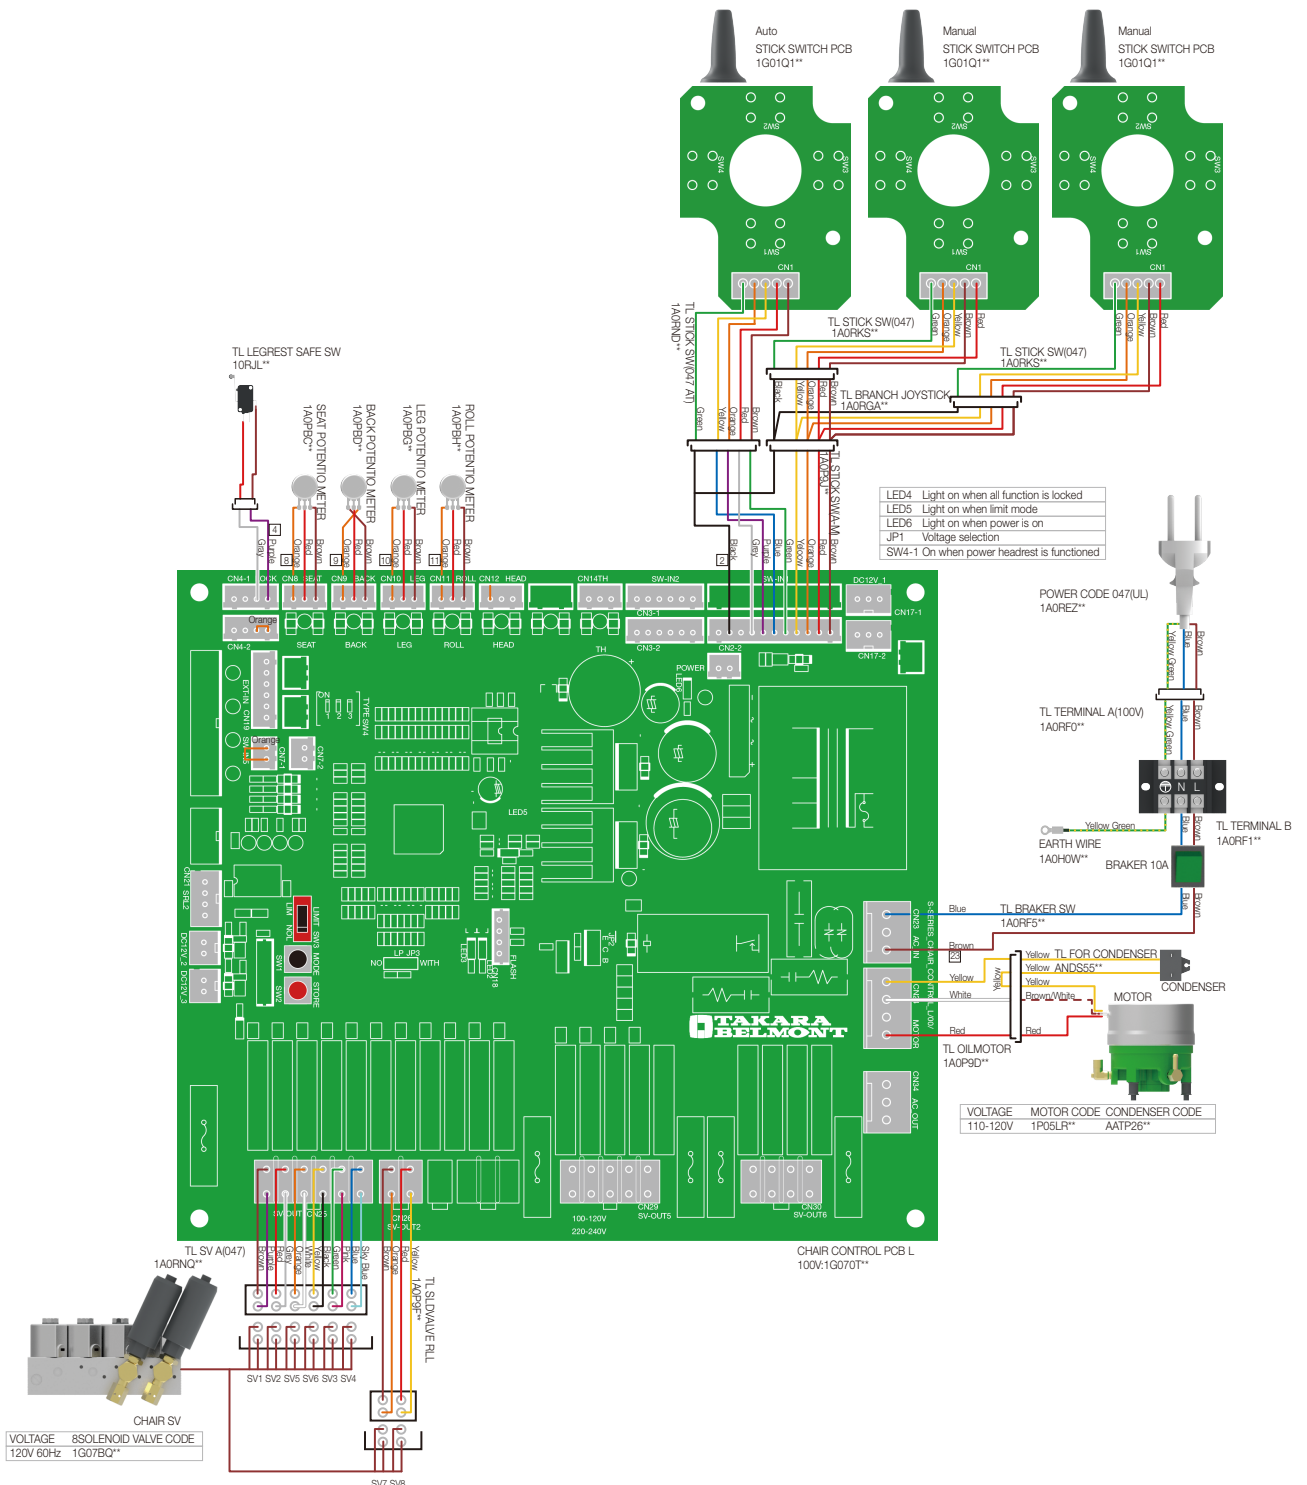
Auto
STICK SWITCH PCB
1G01Q1**

Manual
STICK SWITCH PCB
1G01Q1**

Manual
STICK SWITCH PCB
1G01Q1**

SW2 SW4 SW3 SW1 CN1

TL STICK SW(047)
1A0RKS**

Green Orange Yellow Brown Red

TL STICK SW(047)
1A0RKS**

Green Orange Yellow Brown Red

TL STICK SW(047 AT)
1A0RND**

TL BRANCH JOYSTICK
1A0RGA**

Black Yellow Orange Red Brown

Green Yellow Orange Red Brown

TL STICK SW(A-M)
1A0P**

TL LEGREST SAFE SW
10RJL**

SEAT POTENTIO METER
1A0PBC**

BACK POTENTIO METER
1A0PBD**

LEG POTENTIO METER
1A0PBG**

ROLL POTENTIO METER
1A0PBH**

Gray Purple Orange Red Brown Orange Red Brown Orange Red Brown Orange Red Brown

4 8 9 10 11 2

Black Purple Blue Gray Green Orange Yellow Red Brown

| LED4 | Light on when all function is locked |
|---|---|
| LED5 | Light on when limit mode |
| LED6 | Light on when power is on |
| JP1 | Voltage selection |
| SW4-1 | On when power headrest is functioned |

POWER CODE 047(UL)
1A0REZ**

Yellow Green Blue Brown

TL TERMINAL A(100V)
1A0RF0**

Yellow Green Blue Brown

N L

EARTH WIRE
1A0H0W**

Yellow Green

TL TERMINAL B
1A0RF1**

Blue Brown

BRAKER 10A

CN4-1 LOCK CN8 SEAT CN9 BACK CN10 LEG CN11 ROLL CN12 HEAD CN14TH SW-IN2 SW-IN DC12V_1 CN17-1
Orange CN4-2 SEAT BACK LEG ROLL HEAD CN3-1 CN3-2 CN2-2 CN17-2
TH POWER LED6 EXT-IN CN19 ON TYPE SW4 SW-IN3 Orange CN7-1 CN7-2 LED5
CN21 SRL2 DC12V_2 DC12V_3 LIMIT NOL SW3 MODE SW1 SW2 STORE
NO LP JP3 WITH LED4 CN18 FLASH
S-SERIES CHAIR CONTROL CN23 AC IN CN31 L(100V) MOTOR CN34 AC OUT
TAKARA BELMONT

Blue TL BRAKER SW
1A0RF5**

Brown 23

Yellow TL FOR CONDENSER
Yellow ANDS55**
Yellow
Brown/White
Yellow
White
Yellow

CONDENSER

MOTOR

Red
Red

TL OILMOTOR
1A0P9D**

| VOLTAGE | MOTOR CODE | CONDENSER CODE |
|---|---|---|
| 110-120V | 1P05LR** | AATP26** |

SV-OUT CN25 CN26 SV-OUT2 CN29 SV-OUT5 CN30 SV-OUT6
100-120V
220-240V

CHAIR CONTROL PCB L
100V:1G070T**

TL SV A(047)
1A0RNQ**

Brown Purple Red Gray Orange White Yellow Black Green Purple Blue Sky Blue

Brown Orange Red Yellow

TL SLDVALVE RLL
1A0P9F**

SV1 SV2 SV5 SV6 SV3 SV4

CHAIR SV

| VOLTAGE | 8SOLENOID VALVE CODE |
|---|---|
| 120V 60Hz | 1G07BQ** |

SV7 SV8